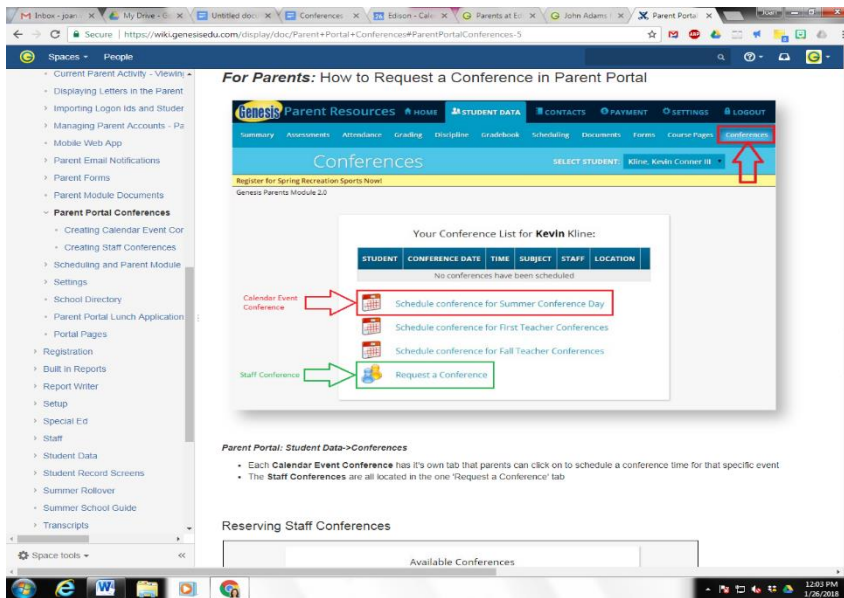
Inbox - joan | My Drive - G | Untitled doc | Conferences | Edison - Cal | Parents at E | John Adams | Parent Portal

Secure | https://wiki.genesisedu.com/display/doc/Parent+Portal+Conferences#ParentPortalConferences-5

Spaces People

Current Parent Activity - Viewing
Displaying Letters in the Parent
Importing Logon Ids and Studer
Managing Parent Accounts - Pa
Mobile Web App
Parent Email Notifications
Parent Forms
Parent Module Documents
Parent Portal Conferences
Creating Calendar Event Cor
Creating Staff Conferences
Scheduling and Parent Module
Settings
School Directory
Parent Portal Lunch Application
Portal Pages
Registration
Built in Reports
Report Writer
Setup
Special Ed
Staff
Student Data
Student Record Screens
Summer Rollover
Summer School Guide
Transcripts

Space tools

**For Parents:** How to Request a Conference in Parent Portal

Genesis Parent Resources HOME STUDENT DATA CONTACTS PAYMENT SETTINGS LOGOUT

Summary Assessments Attendance Grading Discipline Gradebook Scheduling Documents Forms Course Pages Conferences

Conferences SELECT STUDENT: Kline, Kevin Conner III

Register for Spring Recreation Sports Now!
Genesis Parents Module 2.0

Your Conference List for **Kevin** Kline:

| STUDENT | CONFERENCE DATE | TIME | SUBJECT | STAFF | LOCATION |
|---|---|---|---|---|---|
| No conferences have been scheduled | | | | | |

Calendar Event Conference
Schedule conference for Summer Conference Day
Schedule conference for First Teacher Conferences
Schedule conference for Fall Teacher Conferences
Staff Conference
Request a Conference

**Parent Portal: Student Data->Conferences**

- Each **Calendar Event Conference** has it's own tab that parents can click on to schedule a conference time for that specific event
- The **Staff Conferences** are all located in the one 'Request a Conference' tab

Reserving Staff Conferences

Available Conferences

12:03 PM
1/26/2018